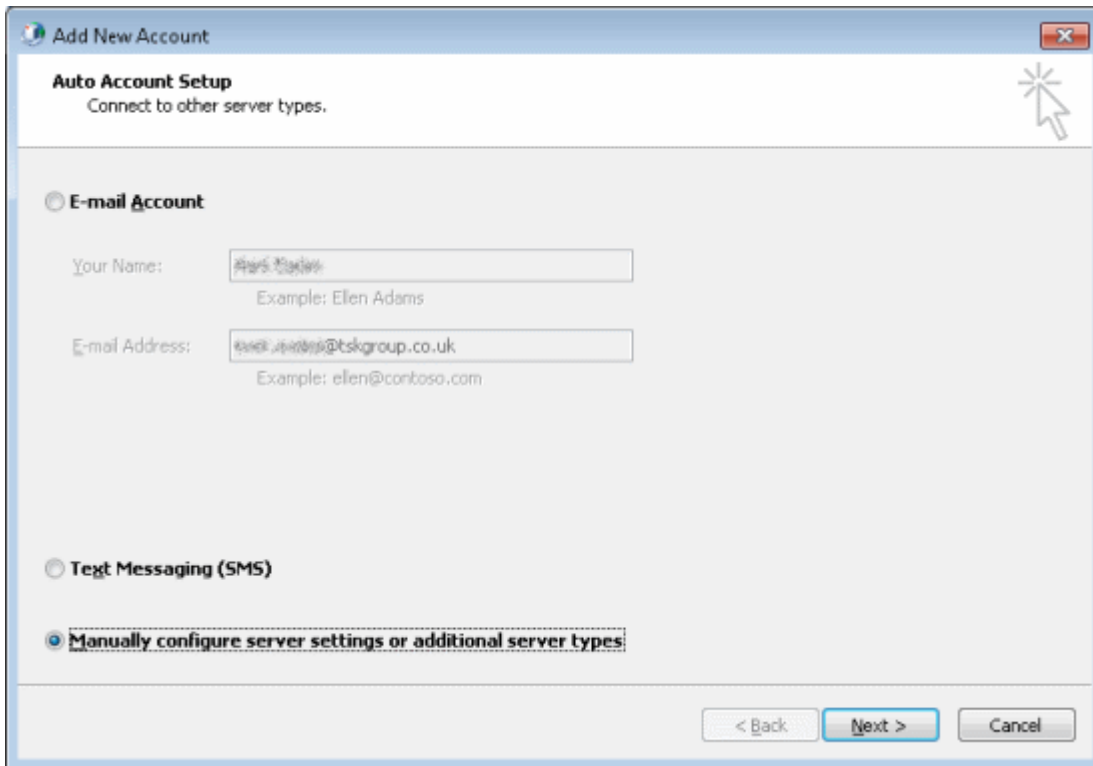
Add New Account

Auto Account Setup
Connect to other server types.

E-mail Account

Your Name: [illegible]
Example: Ellen Adams

E-mail Address: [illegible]@tskgroup.co.uk
Example: ellen@contoso.com

Text Messaging (SMS)

Manually configure server settings or additional server types

< Back Next > Cancel